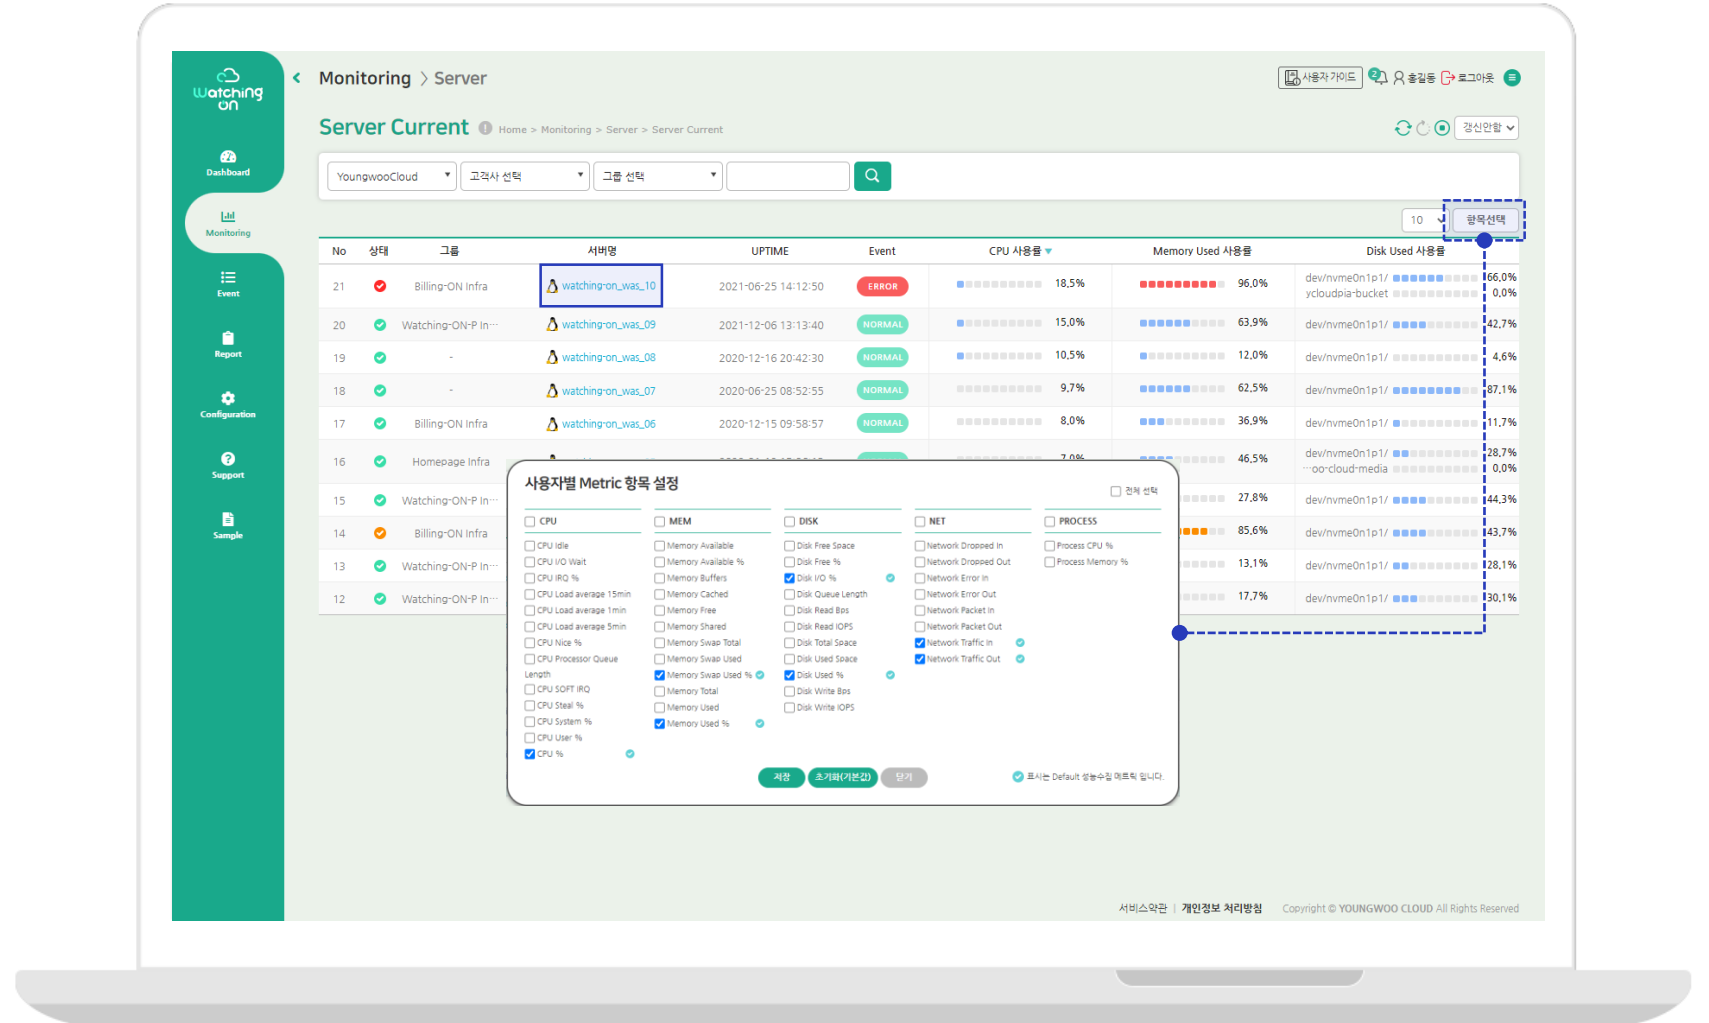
watching on

Dashboard

Monitoring

Event

Report

Configuration

Support

Sample

Monitoring > Server

사용자가이드 홍길동 로그아웃

Server Current Home > Monitoring > Server > Server Current

갱신안함

YoungwooCloud | 고객사 선택 | 그룹 선택

10 | 항목선택

| No | 상태 | 그룹 | 서버명 | UPTIME | Event | CPU 사용률 | | Memory Used 사용률 | | Disk Used 사용률 | |
|---|---|---|---|---|---|---|---|---|---|---|---|
| 21 | | Billing-ON Infra | watching-on_was_10 | 2021-06-25 14:12:50 | ERROR | | 18.5% | | 96.0% | dev/nvme0n1p1/ ycloudpia-bucket | 66.0% 0.0% |
| 20 | | Watching-ON-P In··· | watching-on_was_09 | 2021-12-06 13:13:40 | NORMAL | | 15.0% | | 63.9% | dev/nvme0n1p1/ | 42.7% |
| 19 | | - | watching-on_was_08 | 2020-12-16 20:42:30 | NORMAL | | 10.5% | | 12.0% | dev/nvme0n1p1/ | 4.6% |
| 18 | | - | watching-on_was_07 | 2020-06-25 08:52:55 | NORMAL | | 9.7% | | 62.5% | dev/nvme0n1p1/ | 87.1% |
| 17 | | Billing-ON Infra | watching-on_was_06 | 2020-12-15 09:58:57 | NORMAL | | 8.0% | | 36.9% | dev/nvme0n1p1/ | 11.7% |
| 16 | | Homepage Infra | | | | | 7.0% | | 46.5% | dev/nvme0n1p1/ ···oo-cloud-media | 28.7% 0.0% |
| 15 | | Watching-ON-P In··· | | | | | | | 27.8% | dev/nvme0n1p1/ | 44.3% |
| 14 | | Billing-ON Infra | | | | | | | 85.6% | dev/nvme0n1p1/ | 43.7% |
| 13 | | Watching-ON-P In··· | | | | | | | 13.1% | dev/nvme0n1p1/ | 28.1% |
| 12 | | Watching-ON-P In··· | | | | | | | 17.7% | dev/nvme0n1p1/ | 30.1% |

사용자별 Metric 항목 설정

전체 선택

CPU
CPU Idle
CPU I/O Wait
CPU IRQ %
CPU Load average 15min
CPU Load average 1min
CPU Load average 5min
CPU Nice %
CPU Processor Queue Length
CPU SOFT IRQ
CPU Steal %
CPU System %
CPU User %
CPU %

MEM
Memory Available
Memory Available %
Memory Buffers
Memory Cached
Memory Free
Memory Shared
Memory Swap Total
Memory Swap Used
Memory Swap Used %
Memory Total
Memory Used
Memory Used %

DISK
Disk Free Space
Disk Free %
Disk I/O %
Disk Queue Length
Disk Read Bps
Disk Read IOPS
Disk Total Space
Disk Used Space
Disk Used %
Disk Write Bps
Disk Write IOPS

NET
Network Dropped In
Network Dropped Out
Network Error In
Network Error Out
Network Packet In
Network Packet Out
Network Traffic In
Network Traffic Out

PROCESS
Process CPU %
Process Memory %

저장 초기화(기본값) 닫기

표시는 Default 성능수집 메트릭 입니다.

서비스약관 | 개인정보 처리방침 Copyright © YOUNGWOO CLOUD All Rights Reserved